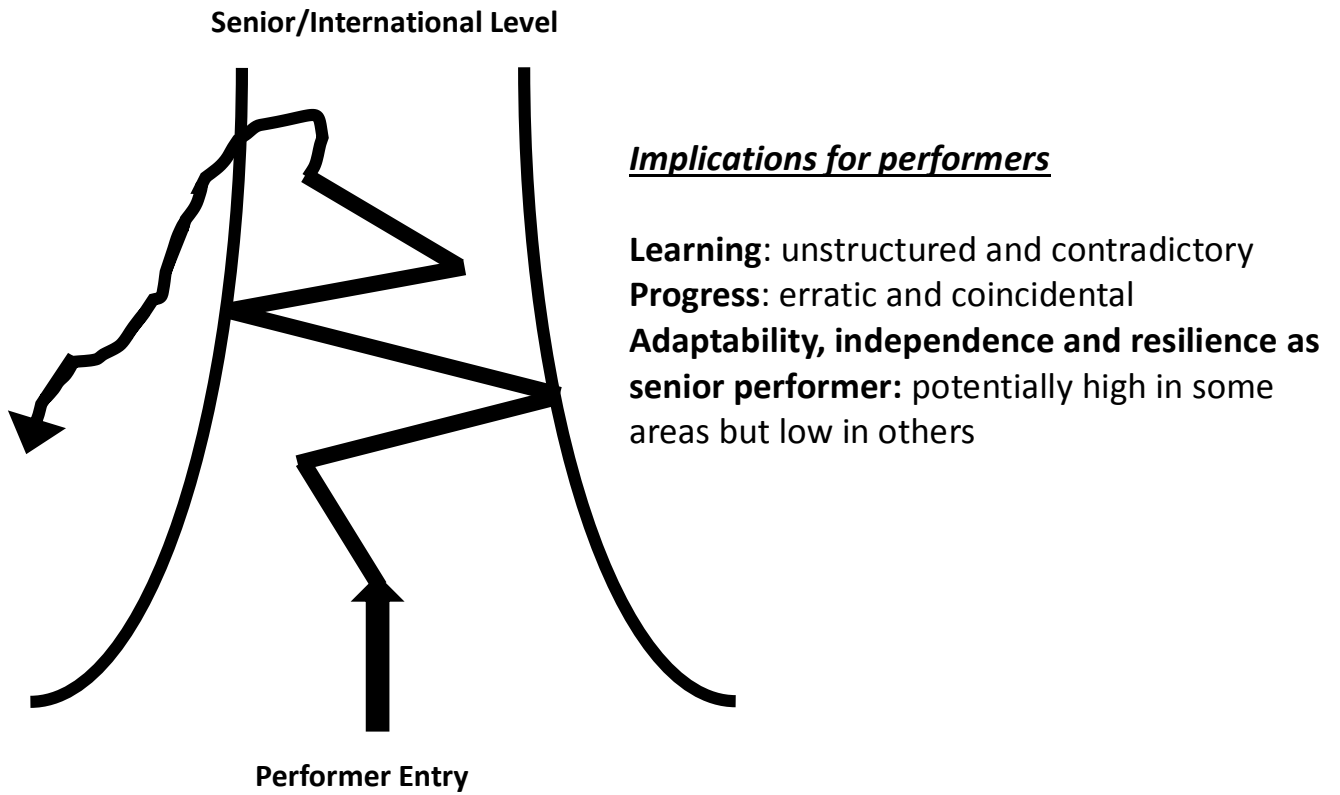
Senior/International Level

Implications for performers

Learning: unstructured and contradictory
Progress: erratic and coincidental
Adaptability, independence and resilience as senior performer: potentially high in some areas but low in others

Performer Entry